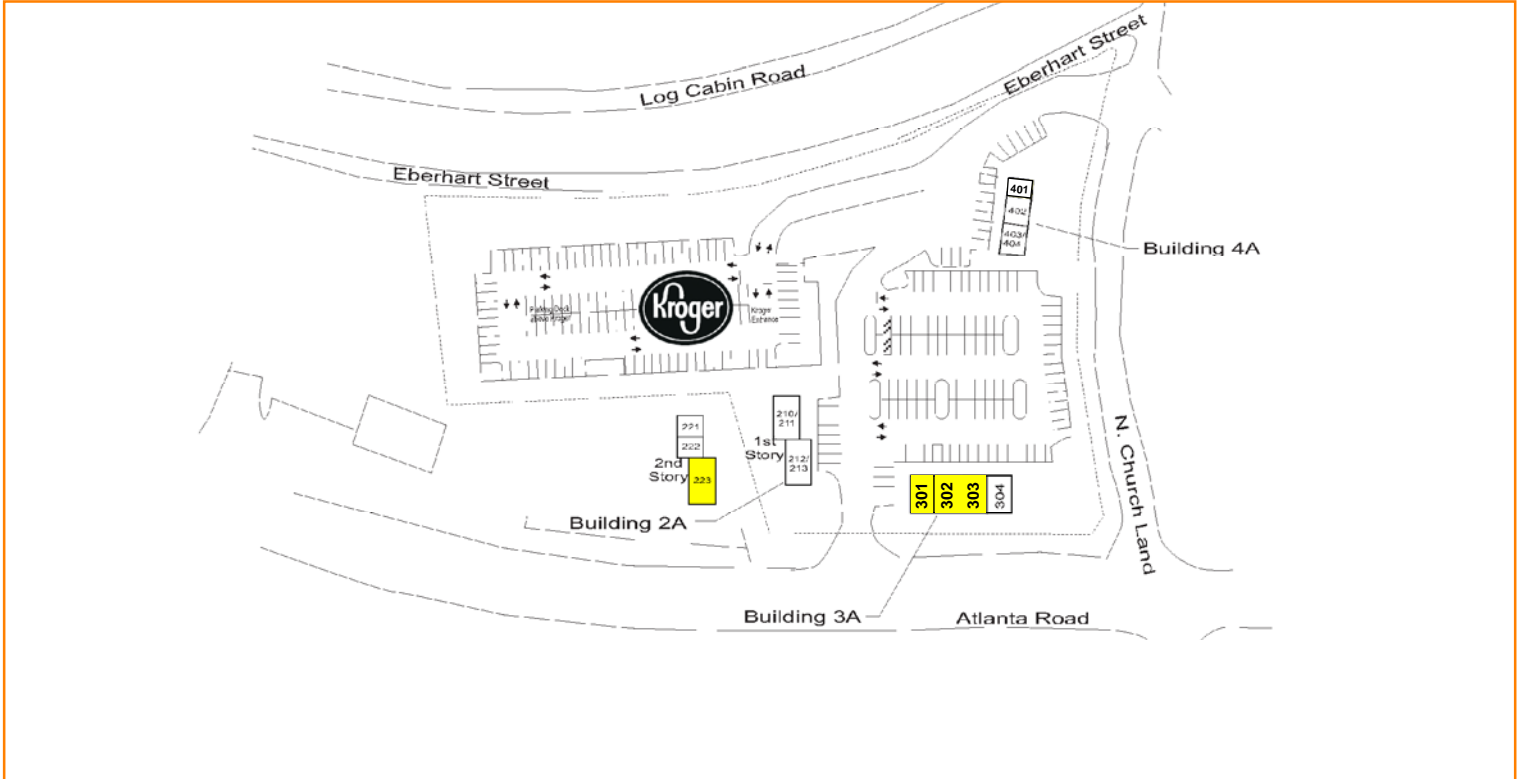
Log Cabin Road

Eberhart Street

Eberhart Street

401
402
403/404

Building 4A

Parking Deck above Kroger

Kroger

Kroger Entrance

210/211

212/213

1st Story

221
222
223

2nd Story

Building 2A

301
302
303
304

N. Church Land

Building 3A

Atlanta Road